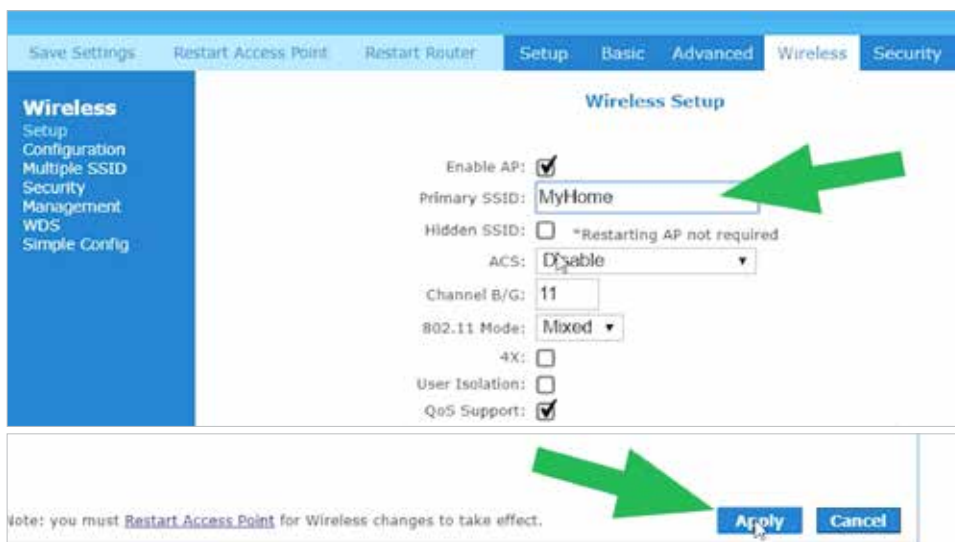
Save Settings Restart Access Point Restart Router Setup Basic Advanced Wireless Security

Wireless
Setup
Configuration
Multiple SSID
Security
Management
WDS
Simple Config

Wireless Setup

Enable AP: ☑
Primary SSID: MyHome
Hidden SSID: ☐ *Restarting AP not required
ACS: Disable
Channel B/G: 11
802.11 Mode: Mixed
4X: ☐
User Isolation: ☐
QoS Support: ☑

lote: you must Restart Access Point for Wireless changes to take effect.

Apply Cancel